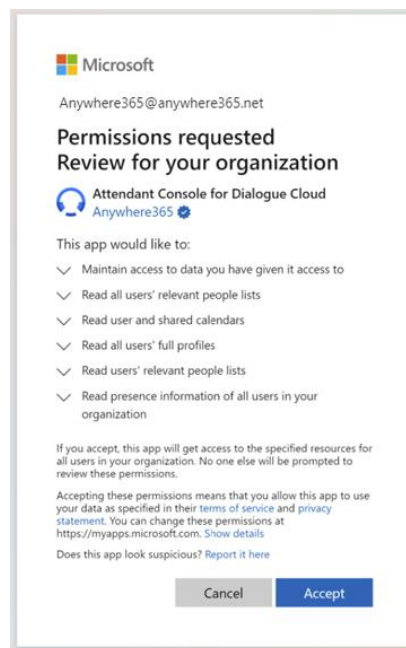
Microsoft

Anywhere365@anywhere365.net

Permissions requested
Review for your organization

Attendant Console for Dialogue Cloud
Anywhere365

This app would like to:

Maintain access to data you have given it access to

Read all users' relevant people lists

Read user and shared calendars

Read all users' full profiles

Read users' relevant people lists

Read presence information of all users in your organization

If you accept, this app will get access to the specified resources for all users in your organization. No one else will be prompted to review these permissions.

Accepting these permissions means that you allow this app to use your data as specified in their terms of service and privacy statement. You can change these permissions at https://myapps.microsoft.com. Show details

Does this app look suspicious? Report it here

Cancel

Accept